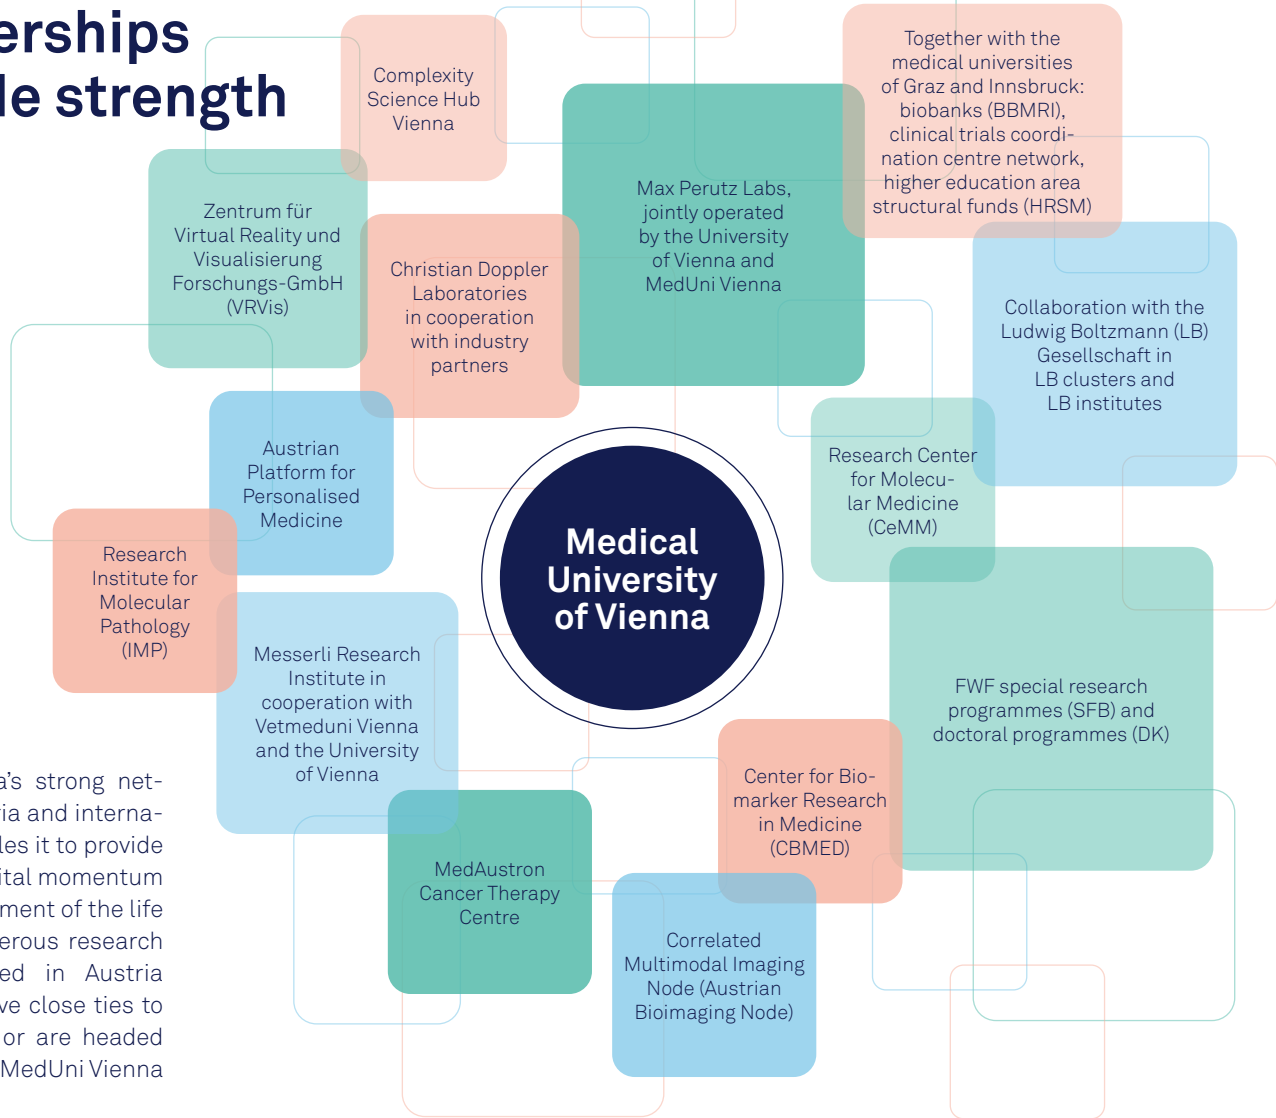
erships
le strength

a's strong network in Austria and internationally enables it to provide vital momentum for the development of the life sciences. Numerous research institutes based in Austria have close ties to or are headed by MedUni Vienna

Complexity Science Hub Vienna

Zentrum für Virtual Reality und Visualisierung Forschungs-GmbH (VRVis)

Christian Doppler Laboratories in cooperation with industry partners

Max Perutz Labs, jointly operated by the University of Vienna and MedUni Vienna

Together with the medical universities of Graz and Innsbruck: biobanks (BBMRI), clinical trials coordination centre network, higher education area structural funds (HRSM)

Collaboration with the Ludwig Boltzmann (LB) Gesellschaft in LB clusters and LB institutes

Austrian Platform for Personalised Medicine

Research Center for Molecular Medicine (CeMM)

Medical University of Vienna

Research Institute for Molecular Pathology (IMP)

Messerli Research Institute in cooperation with Vetmeduni Vienna and the University of Vienna

FWF special research programmes (SFB) and doctoral programmes (DK)

Center for Biomarker Research in Medicine (CBMED)

MedAustron Cancer Therapy Centre

Correlated Multimodal Imaging Node (Austrian Bioimaging Node)